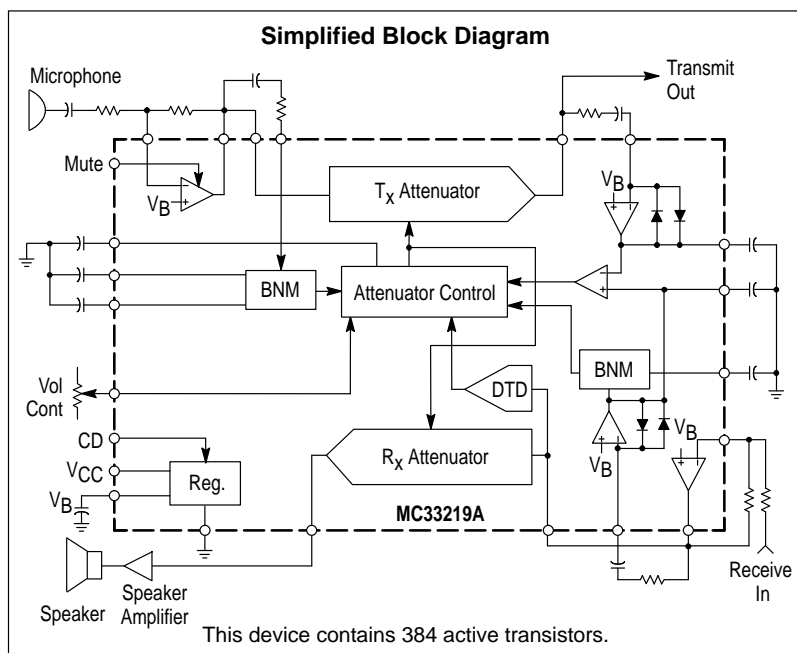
Simplified Block Diagram

Microphone

Transmit Out

Mute

$V_B$

$T_X$ Attenuator

$V_B$

BNM

Attenuator Control

BNM

Vol Cont

DTD

CD

$R_X$ Attenuator

$V_B$

$V_B$

$V_{CC}$

Reg.

$V_B$

MC33219A

Speaker

Speaker Amplifier

Receive In

This device contains 384 active transistors.